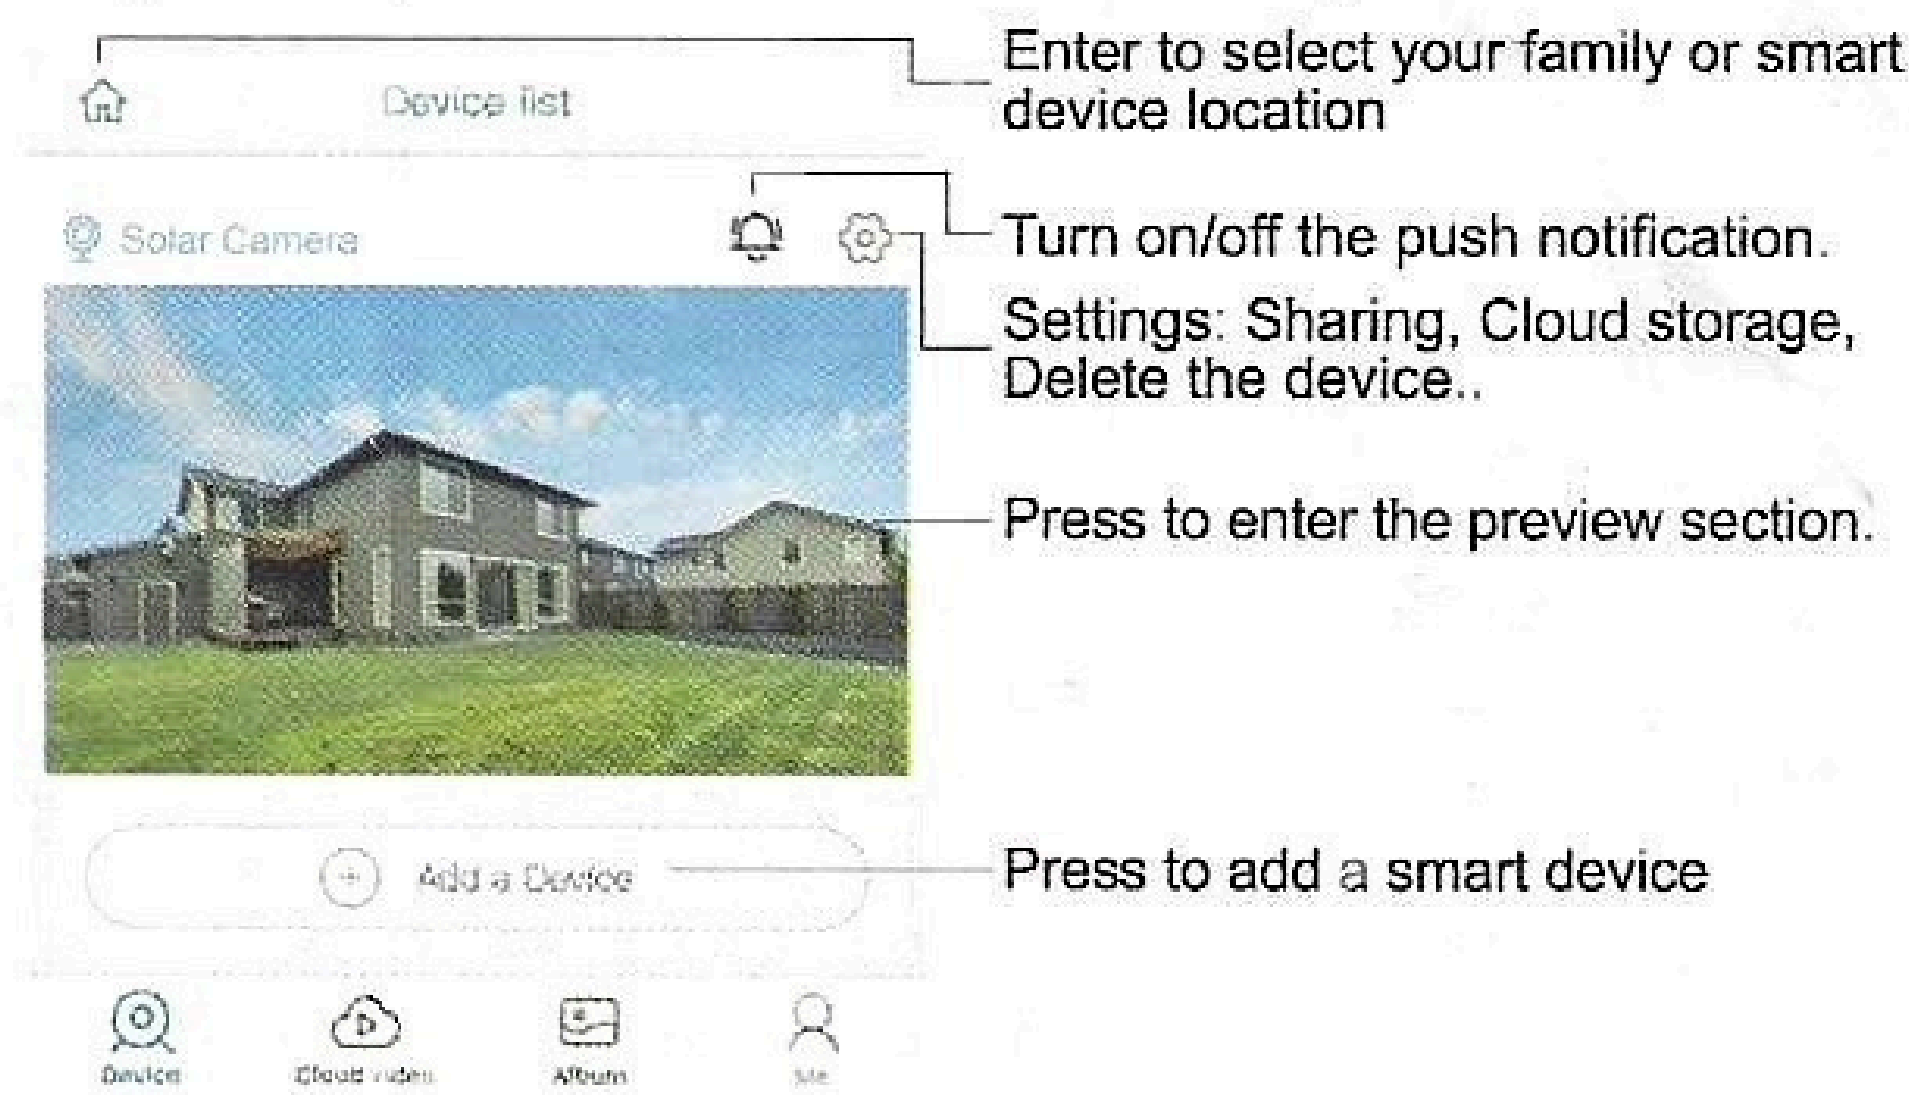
Device list

Solar Camera

Add a Device

Device

Cloud video

Album

Me

Enter to select your family or smart device location

Turn on/off the push notification.

Settings: Sharing, Cloud storage, Delete the device..

Press to enter the preview section.

Press to add a smart device